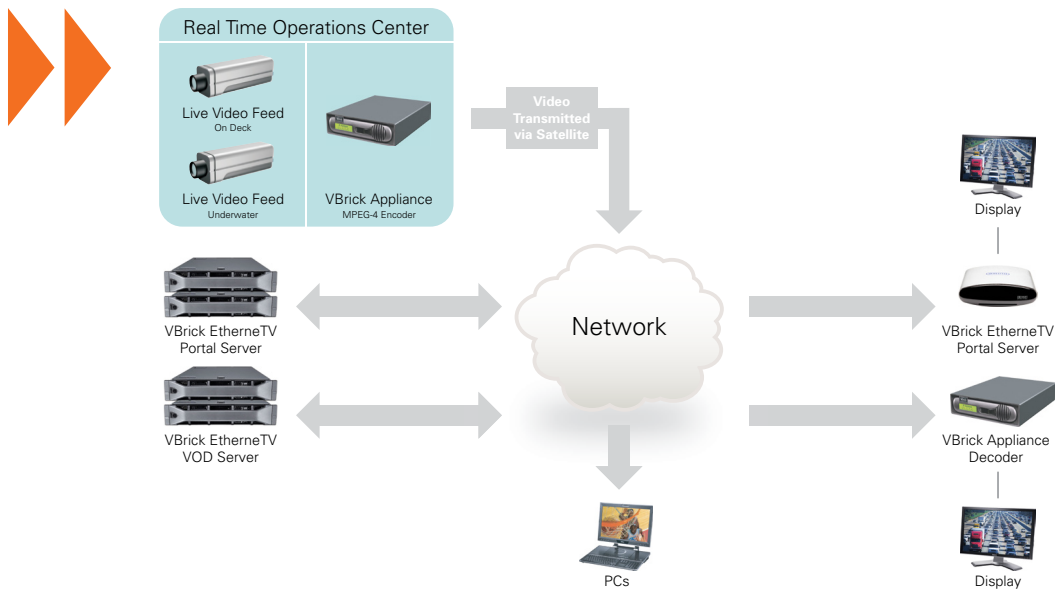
Real Time Operations Center

Live Video Feed
On Deck

Live Video Feed
Underwater

VBrick Appliance
MPEG-4 Encoder

Video Transmitted via Satellite

Display

VBrick EtherneTV Portal Server

Network

VBrick EtherneTV Portal Server

VBrick EtherneTV VOD Server

VBrick Appliance Decoder

PCs

Display